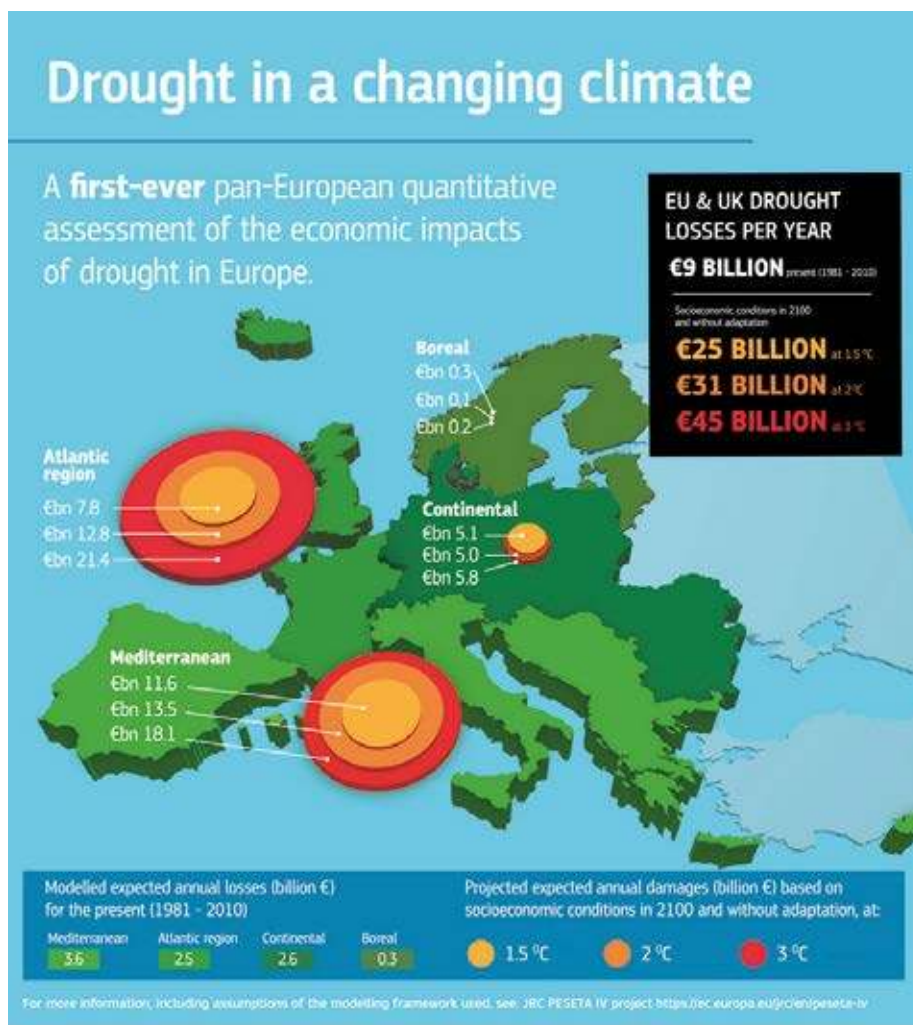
Drought in a changing climate

A **first-ever** pan-European quantitative assessment of the economic impacts of drought in Europe.

EU & UK DROUGHT LOSSES PER YEAR

€9 BILLION present (1981 - 2010)

Socioeconomic conditions in 2100 and without adaptation

€25 BILLION at 1.5 °C

€31 BILLION at 2 °C

€45 BILLION at 3 °C

Boreal
€bn 0.3
€bn 0.1
€bn 0.2

Atlantic region
€bn 7.8
€bn 12.8
€bn 21.4

Continental
€bn 5.1
€bn 5.0
€bn 5.8

Mediterranean
€bn 11.6
€bn 13.5
€bn 18.1

Modelled expected annual losses (billion €) for the present (1981 - 2010)

| Mediterranean | Atlantic region | Continental | Boreal |
|---|---|---|---|
| 3.6 | 2.5 | 2.6 | 0.3 |

Projected expected annual damages (billion €) based on socioeconomic conditions in 2100 and without adaptation, at:

1.5 °C 2 °C 3 °C

For more information, including assumptions of the modelling framework used, see: JRC PESETA IV project https://ec.europa.eu/jrc/en/peseta-iv